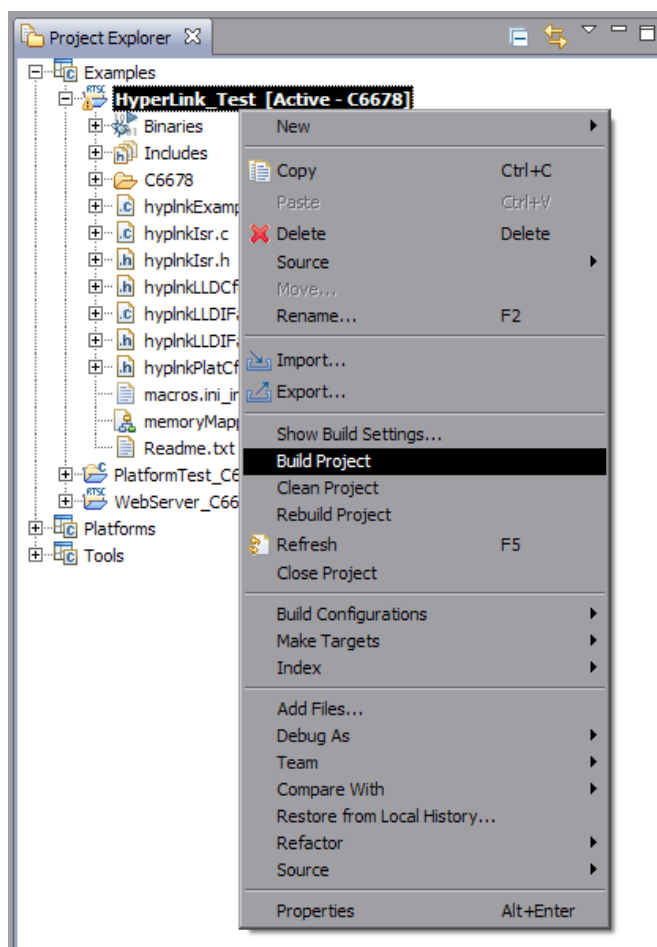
Project Explorer

Examples
RTSC
HyperLink_Test [Active - C6678]
Binaries
Includes
C6678
hyplnkExamp
hyplnkIsr.c
hyplnkIsr.h
hyplnkLLDCf
hyplnkLLDIF
hyplnkLLDIF
hyplnkPlatCf
macros.ini_ir
memoryMapp
Readme.txt
PlatformTest_C6
RTSC
WebServer_C66
Platforms
Tools

New
Copy Ctrl+C
Paste Ctrl+V
Delete Delete
Source
Move...
Rename... F2
Import...
Export...
Show Build Settings...
Build Project
Clean Project
Rebuild Project
Refresh F5
Close Project
Build Configurations
Make Targets
Index
Add Files...
Debug As
Team
Compare With
Restore from Local History...
Refactor
Source
Properties Alt+Enter